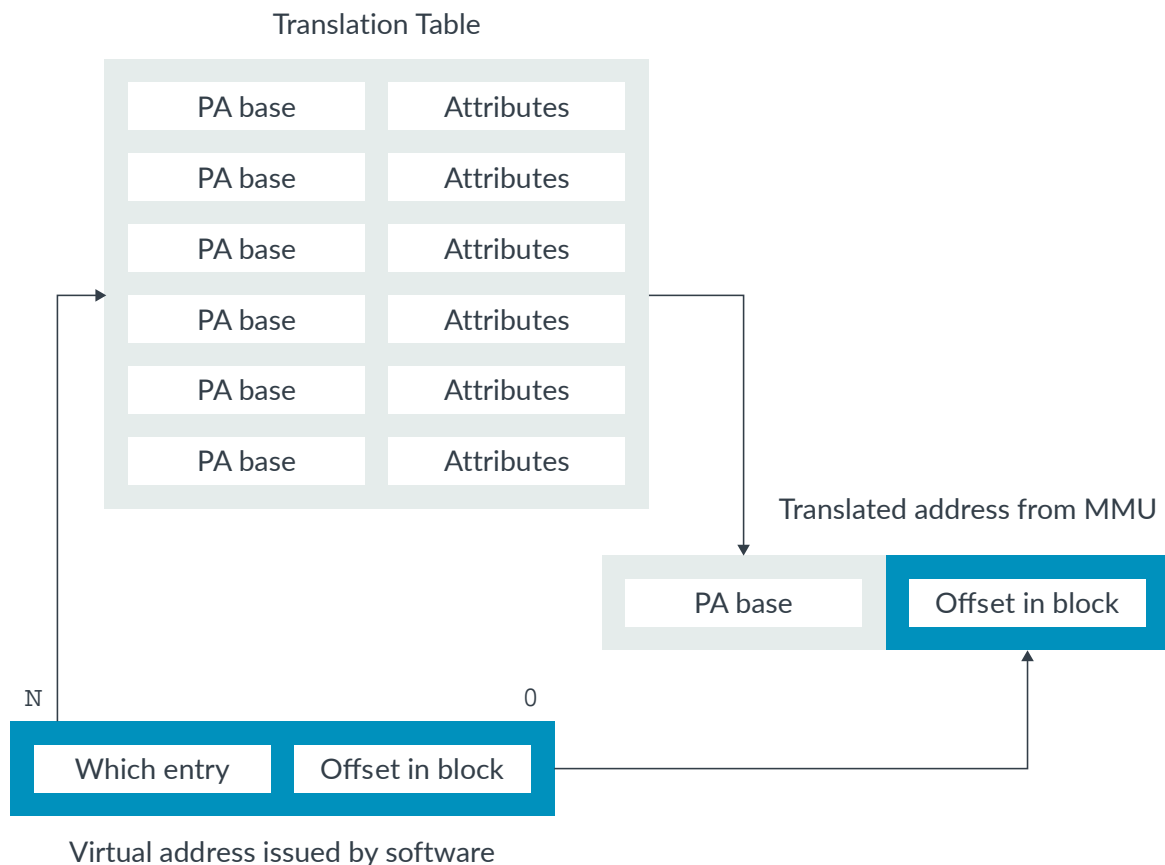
Translation Table

| PA base | Attributes |
|---|---|
| PA base | Attributes |
| PA base | Attributes |
| PA base | Attributes |
| PA base | Attributes |
| PA base | Attributes |

Translated address from MMU

PA base | Offset in block

N 0

Which entry | Offset in block

Virtual address issued by software